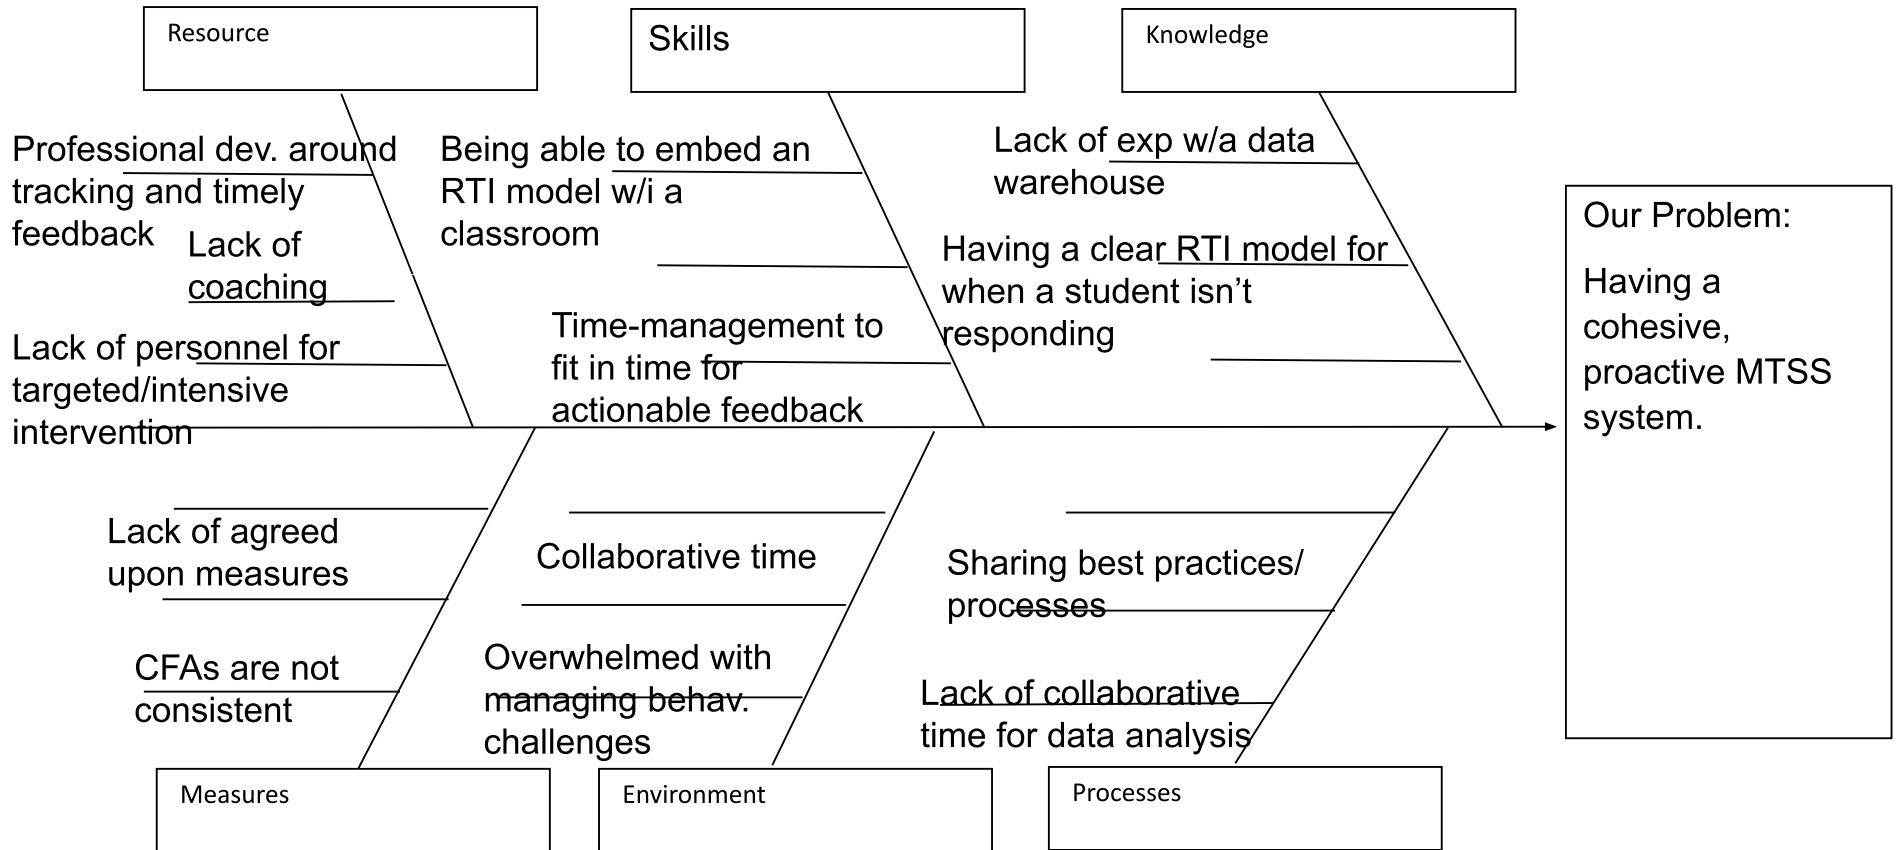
Resource

Skills

Knowledge

Professional dev. around tracking and timely feedback

Lack of coaching

Lack of personnel for targeted/intensive intervention

Being able to embed an RTI model w/i a classroom

Time-management to fit in time for actionable feedback

Lack of exp w/a data warehouse

Having a clear RTI model for when a student isn't responding

Our Problem:

Having a cohesive, proactive MTSS system.

Lack of agreed upon measures

CFAs are not consistent

Collaborative time

Overwhelmed with managing behav. challenges

Sharing best practices/ processes

Lack of collaborative time for data analysis

Measures

Environment

Processes